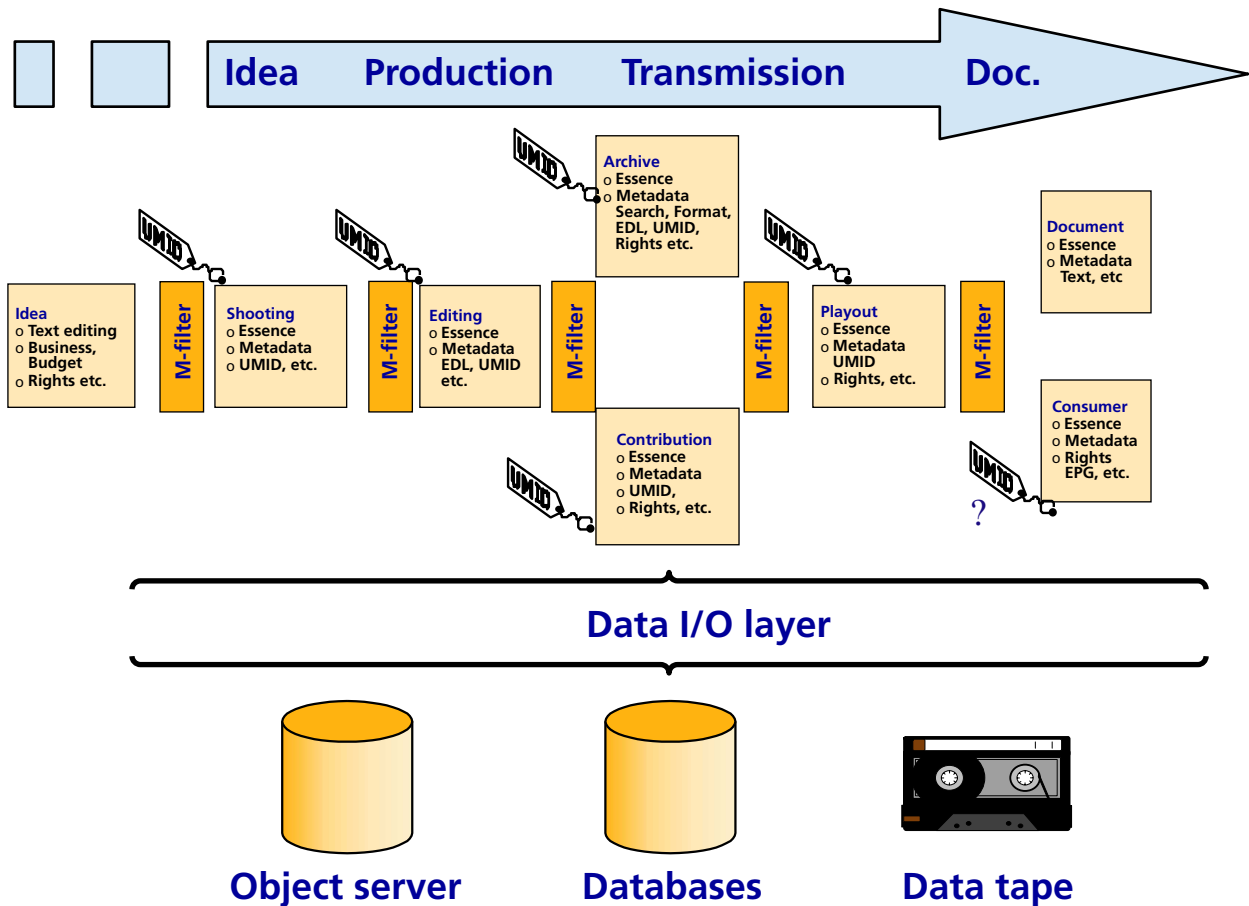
Idea Production Transmission Doc.

UMID

Archive
o Essence
o Metadata Search, Format, EDL, UMID, Rights etc.

UMID

UMID

UMID

Document
o Essence
o Metadata Text, etc

Idea
o Text editing
o Business, Budget
o Rights etc.

M-filter

Shooting
o Essence
o Metadata
o UMID, etc.

M-filter

Editing
o Essence
o Metadata EDL, UMID etc.

M-filter

M-filter

Playout
o Essence
o Metadata UMID
o Rights, etc.

M-filter

Consumer
o Essence
o Metadata
o Rights EPG, etc.

Contribution
o Essence
o Metadata
o UMID,
o Rights, etc.

UMID

UMID

?

Data I/O layer

Object server

Databases

Data tape